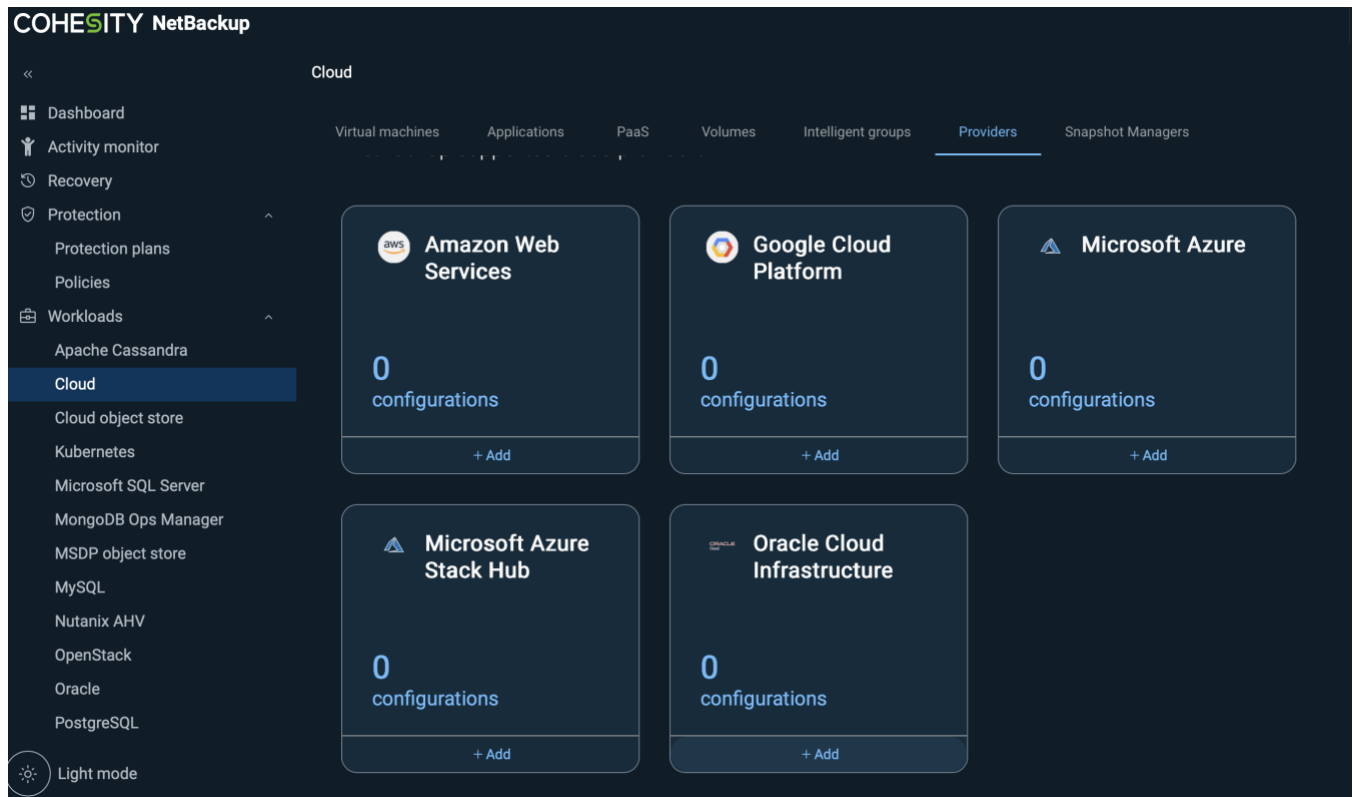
COHESITY NetBackup

«

Dashboard
Activity monitor
Recovery
Protection
Protection plans
Policies
Workloads
Apache Cassandra
Cloud
Cloud object store
Kubernetes
Microsoft SQL Server
MongoDB Ops Manager
MSDP object store
MySQL
Nutanix AHV
OpenStack
Oracle
PostgreSQL

Light mode

Cloud

Virtual machines | Applications | PaaS | Volumes | Intelligent groups | Providers | Snapshot Managers

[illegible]

aws Amazon Web Services
0
configurations
+ Add

Google Cloud Platform
0
configurations
+ Add

Microsoft Azure
0
configurations
+ Add

Microsoft Azure Stack Hub
0
configurations
+ Add

ORACLE Cloud Oracle Cloud Infrastructure
0
configurations
+ Add